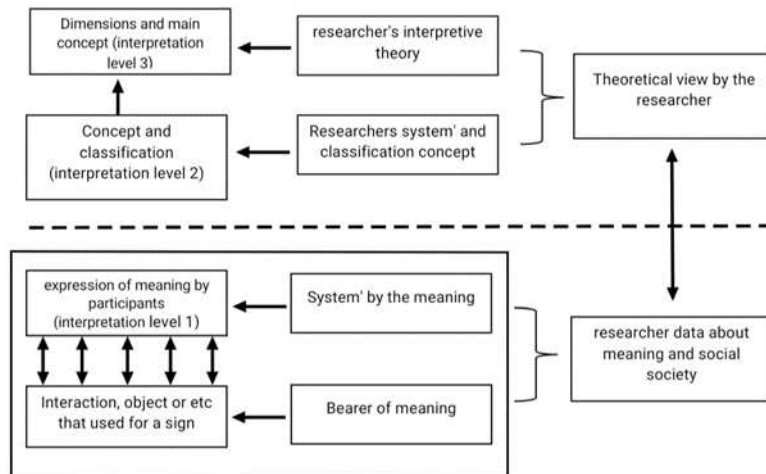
Dimensions and main concept (interpretation level 3)

researcher's interpretive theory

Theoretical view by the researcher

Concept and classification (interpretation level 2)

Researchers system' and classification concept

expression of meaning by participants (interpretation level 1)

System' by the meaning

researcher data about meaning and social society

Interaction, object or etc that used for a sign

Bearer of meaning